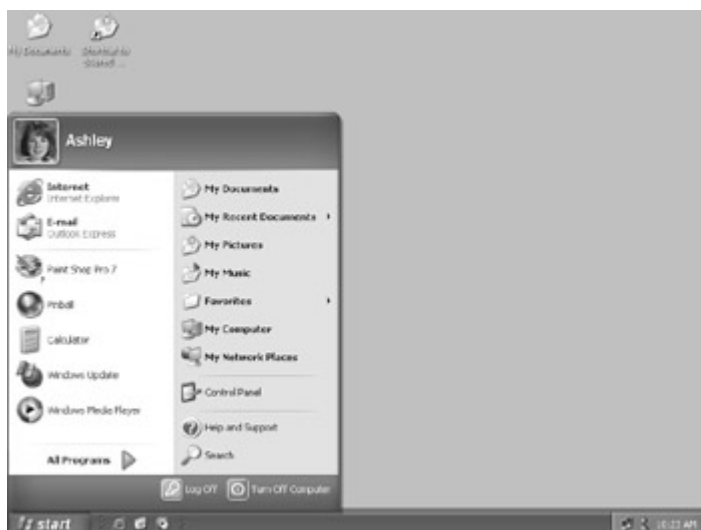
My Documents

Shortcut to Shared ...

Ashley

Internet
Internet Explorer

E-mail
Outlook Express

Paint Shop Pro 7

Pinball

Calculator

Windows Update

Windows Media Player

All Programs

My Documents

My Recent Documents

My Pictures

My Music

Favorites

My Computer

My Network Places

Control Panel

Help and Support

Search

Log Off

Turn Off Computer

start

10:23 AM